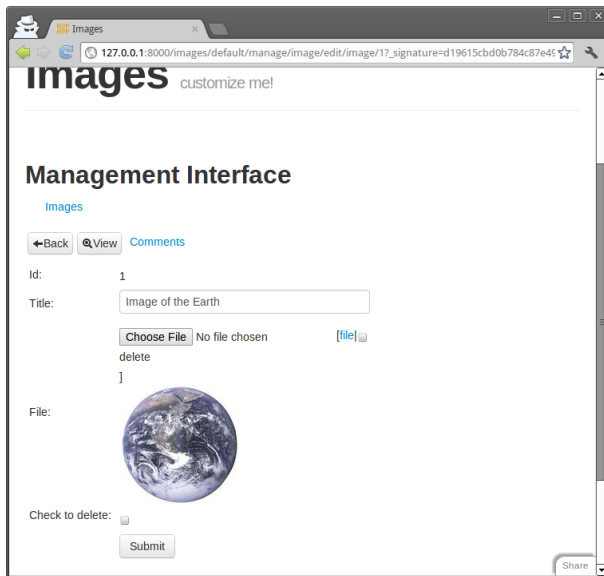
Images

127.0.0.1:8000/images/default/manage/image/edit/image/1?_signature=d19615cbd0b784c87e49

Images customize me!

Management Interface

Images

Back View Comments

Id: 1

Title: Image of the Earth

Choose File No file chosen [file| delete ]

File:

Check to delete:

Submit

Share